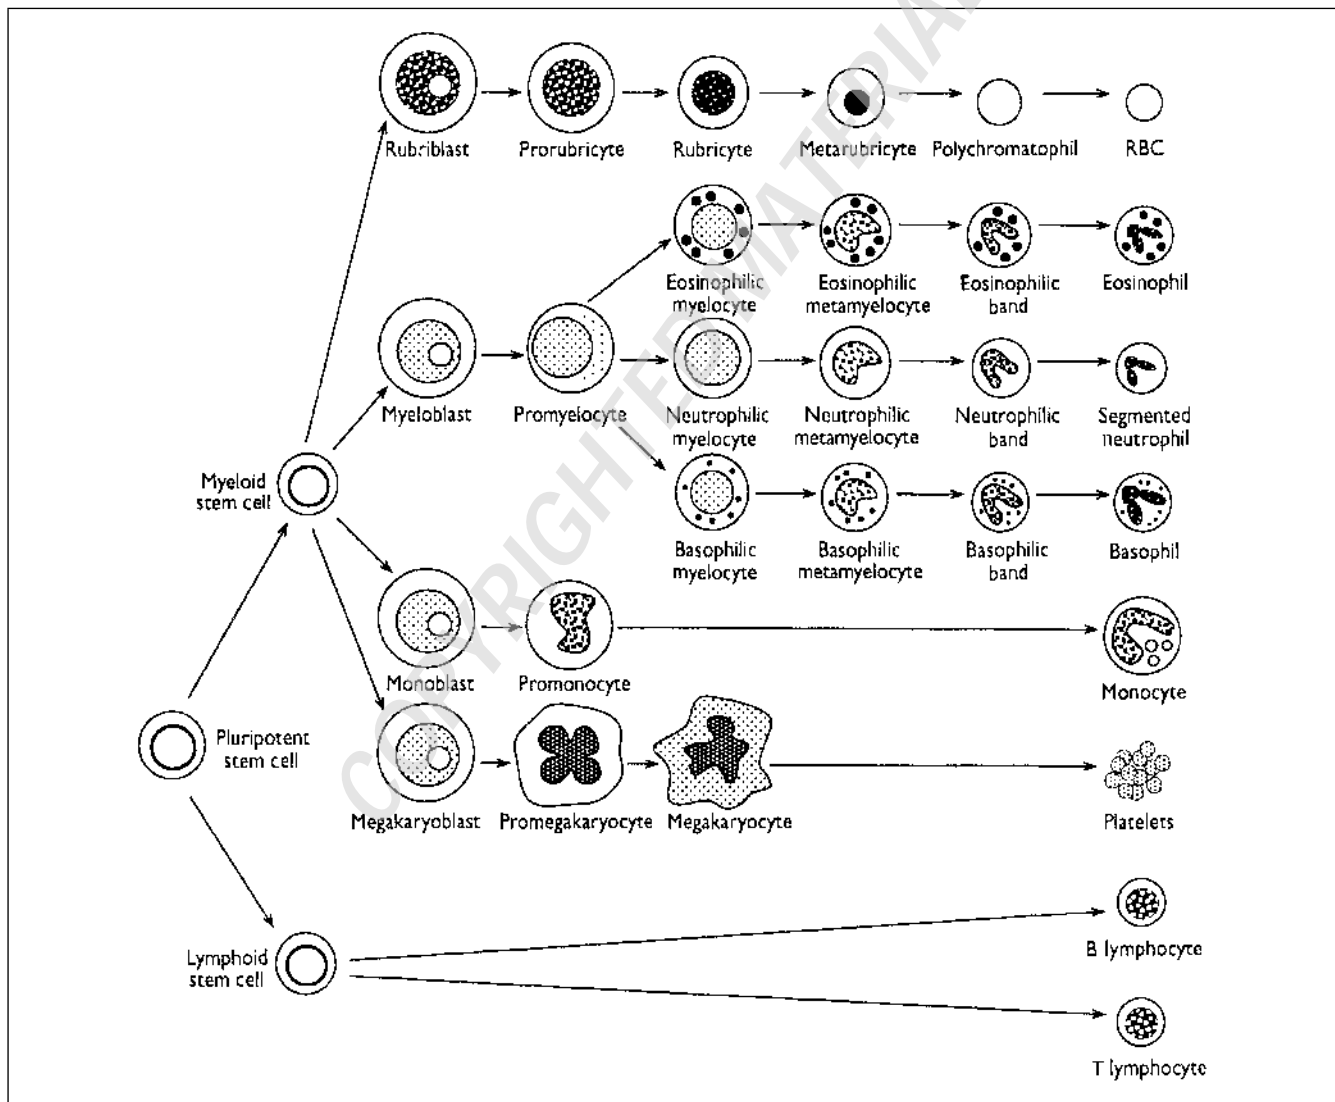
Rubriblast
Prorubricyte
Rubricyte
Metarubricyte
Polychromatophil
RBC

Eosinophilic myelocyte
Eosinophilic metamyelocyte
Eosinophilic band
Eosinophil

Myeloblast
Promyelocyte
Neutrophilic myelocyte
Neutrophilic metamyelocyte
Neutrophilic band
Segmented neutrophil

Myeloid stem cell

Basophilic myelocyte
Basophilic metamyelocyte
Basophilic band
Basophil

Monoblast
Promonocyte
Monocyte

Pluripotent stem cell

Megakaryoblast
Promegakaryocyte
Megakaryocyte
Platelets

Lymphoid stem cell
B lymphocyte
T lymphocyte

COPYRIGHTED MATERIAL